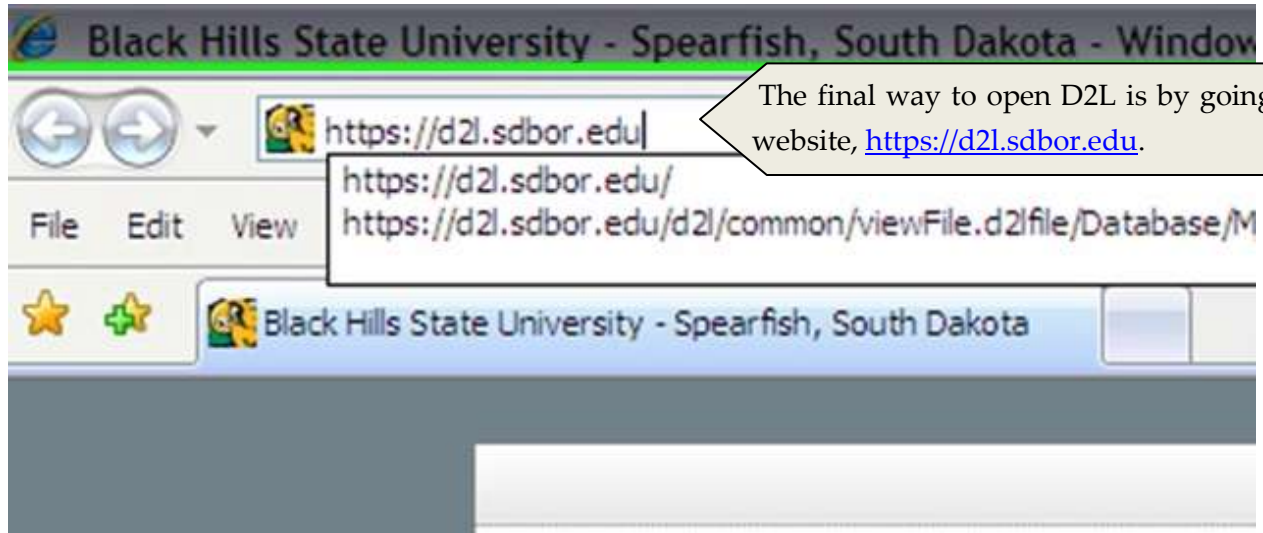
Black Hills State University - Spearfish, South Dakota - Window

https://d2l.sdbor.edu

The final way to open D2L is by going website, https://d2l.sdbor.edu.

https://d2l.sdbor.edu/
https://d2l.sdbor.edu/d2l/common/viewFile.d2lfile/Database/M

File Edit View

Black Hills State University - Spearfish, South Dakota